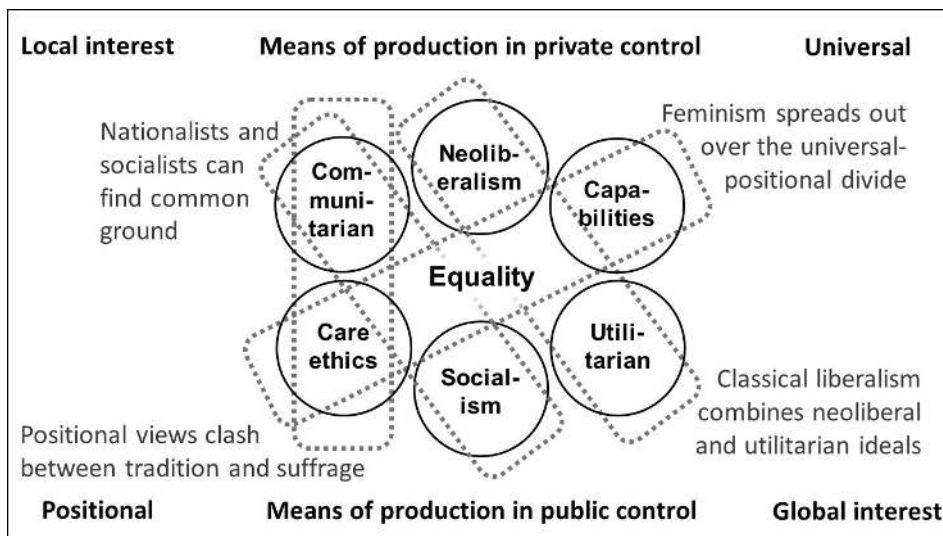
Local interest

Means of production in private control

Universal

Nationalists and socialists can find common ground

Feminism spreads out over the universal-positional divide

Communitarian

Neoliberalism

Capabilities

Equality

Care ethics

Socialism

Utilitarian

Classical liberalism combines neoliberal and utilitarian ideals

Positional views clash between tradition and suffrage

Positional

Means of production in public control

Global interest